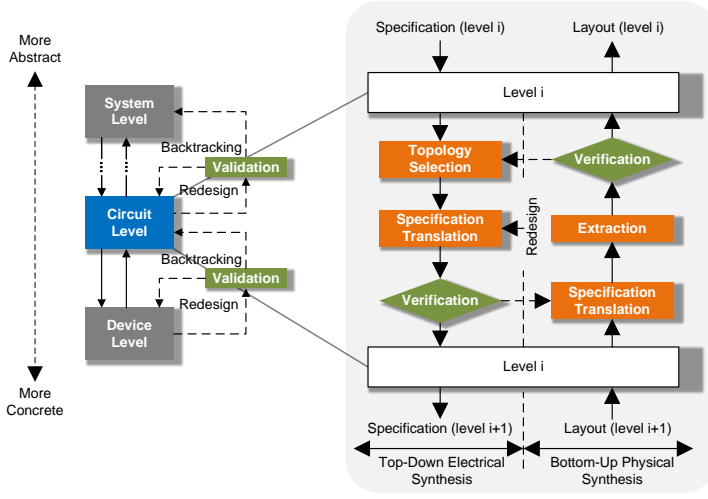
More Abstract

More Concrete

System Level

Backtracking

Validation

Redesign

Circuit Level

Backtracking

Validation

Redesign

Device Level

Specification (level i)

Layout (level i)

Level i

Topology Selection

Verification

Specification Translation

Redesign

Extraction

Verification

Specification Translation

Level i

Specification (level i+1)

Layout (level i+1)

Top-Down Electrical Synthesis

Bottom-Up Physical Synthesis